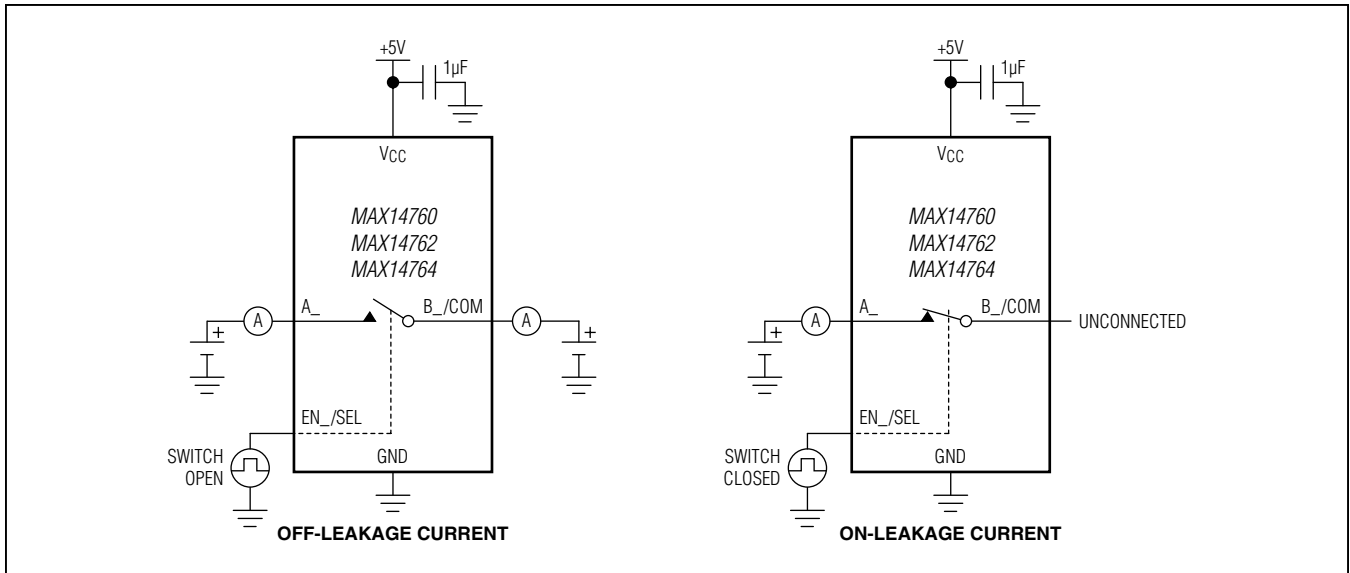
+5V

1µF

$V_{CC}$

MAX14760
MAX14762
MAX14764

A

A_

B_/COM

A

+

+

EN_/SEL

SWITCH OPEN

GND

OFF-LEAKAGE CURRENT

+5V

1µF

$V_{CC}$

MAX14760
MAX14762
MAX14764

A

A_

B_/COM

UNCONNECTED

+

EN_/SEL

SWITCH CLOSED

GND

ON-LEAKAGE CURRENT